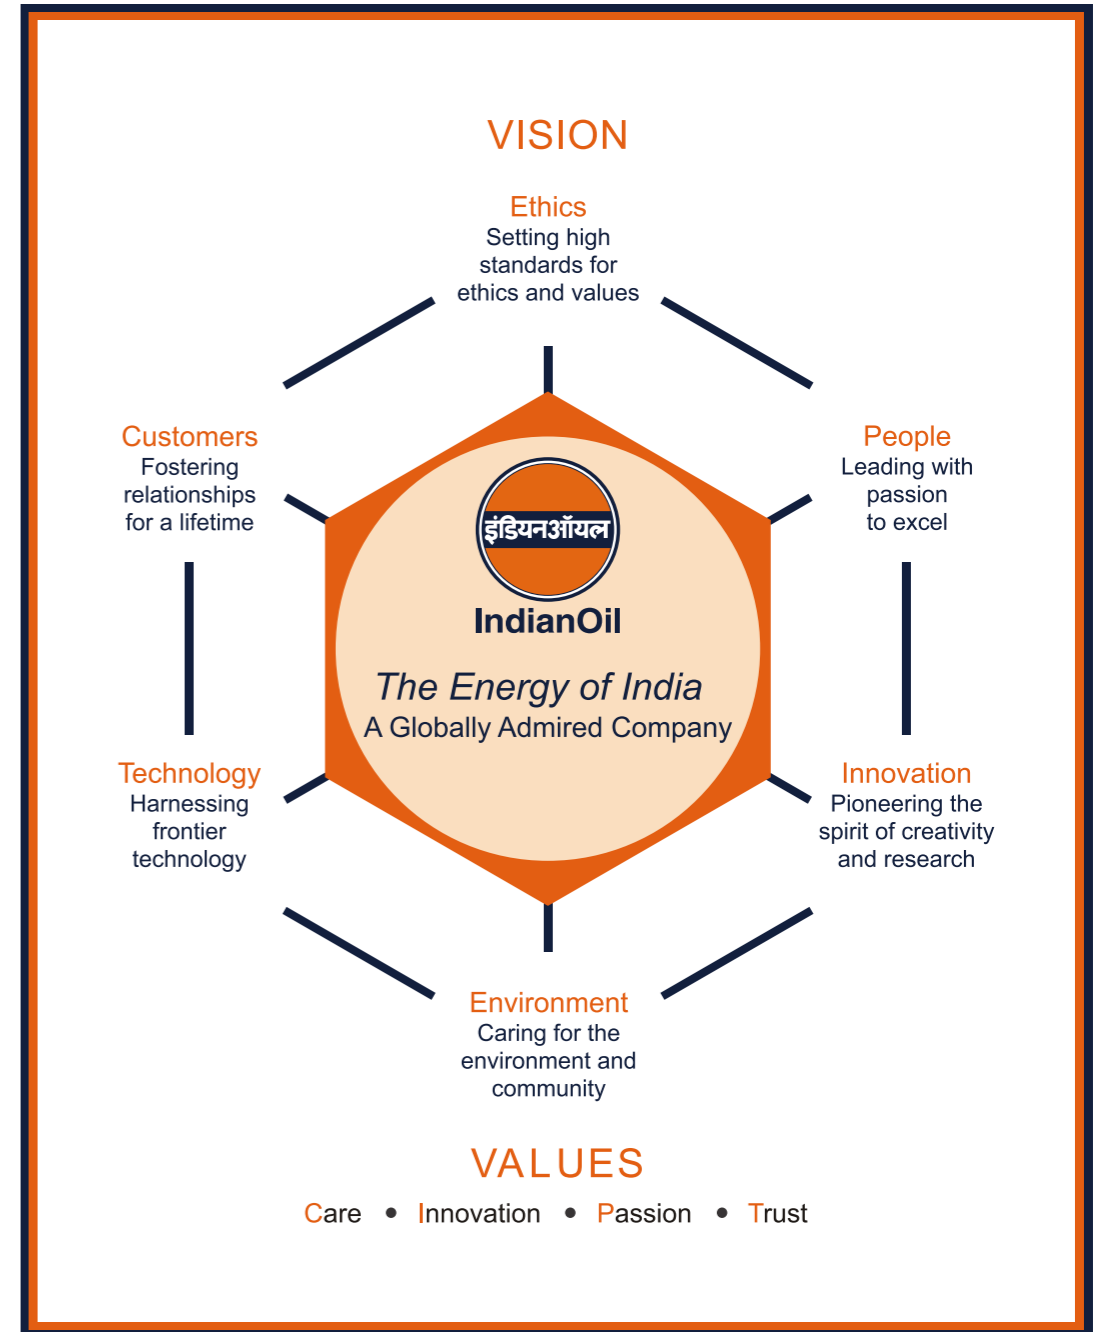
VISION

Ethics
Setting high standards for ethics and values

Customers
Fostering relationships for a lifetime

People
Leading with passion to excel

इंडियनऑयल

IndianOil

The Energy of India
A Globally Admired Company

Technology
Harnessing frontier technology

Innovation
Pioneering the spirit of creativity and research

Environment
Caring for the environment and community

VALUES

Care • Innovation • Passion • Trust